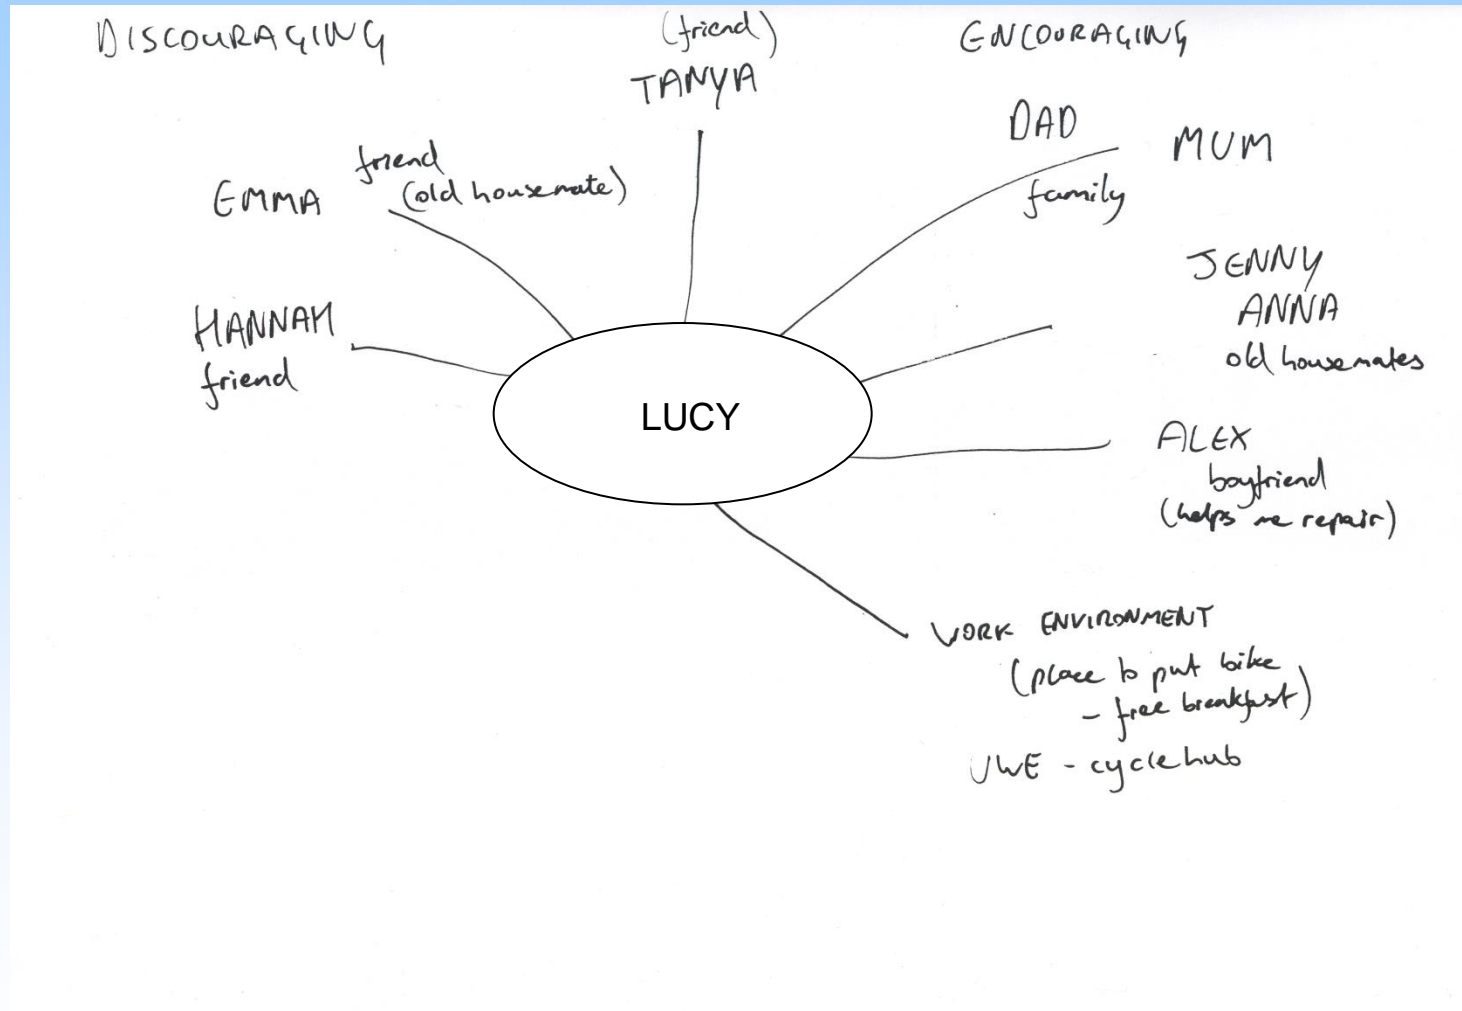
DISCOURAGING

(friend)
TANYA

ENCOURAGING

EMMA friend (old housemate)

DAD MUM family

HANNAH friend

JENNY ANNA old housemates

LUCY

ALEX boyfriend (helps me repair)

WORK ENVIRONMENT (place to put bike - free breakfast)
UWE - cyclehub